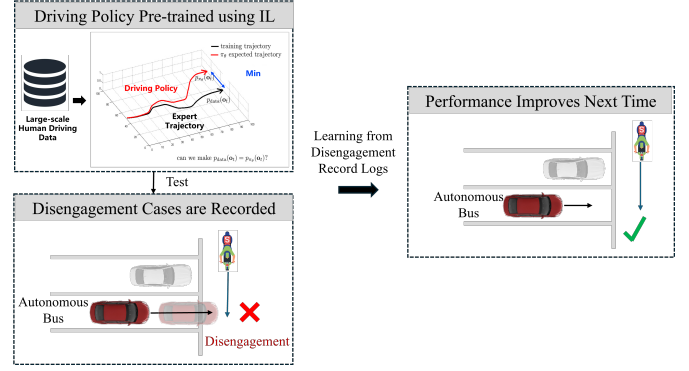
Driving Policy Pre-trained using IL

Large-scale Human Driving Data

training trajectory
$\pi_\theta$ expected trajectory

$p_{\pi_\theta}(\mathbf{o}_t)$

Min

Driving Policy

$p_{data}(\mathbf{o}_t)$

Expert Trajectory

can we make $p_{data}(\mathbf{o}_t) = p_{\pi_\theta}(\mathbf{o}_t)$?

Test

Disengagement Cases are Recorded

Autonomous Bus

Disengagement

Learning from Disengagement Record Logs

Performance Improves Next Time

Autonomous Bus